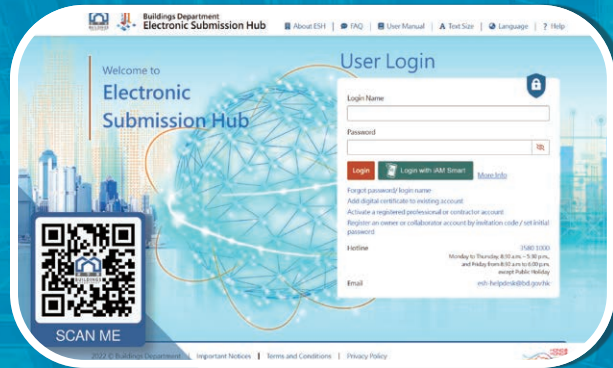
Buildings Department
Electronic Submission Hub

About ESH | FAQ | User Manual | A Text Size | Language | ? Help

Welcome to
Electronic
Submission Hub

User Login

Login Name

Password

Login

Login with iAM Smart

More Info

Forgot password/ login name

Add digital certificate to existing account

Activate a registered professional or contractor account

Register an owner or collaborator account by invitation code / set initial password

Hotline

3580 1000

Monday to Thursday, 8:30 a.m. – 5:30 p.m., and Friday from 8:30 a.m. to 6:00 p.m. except Public Holiday

Email

esh-helpdesk@bd.gov.hk

SCAN ME

2022 © Buildings Department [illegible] | Important Notices | Terms and Conditions | Privacy Policy